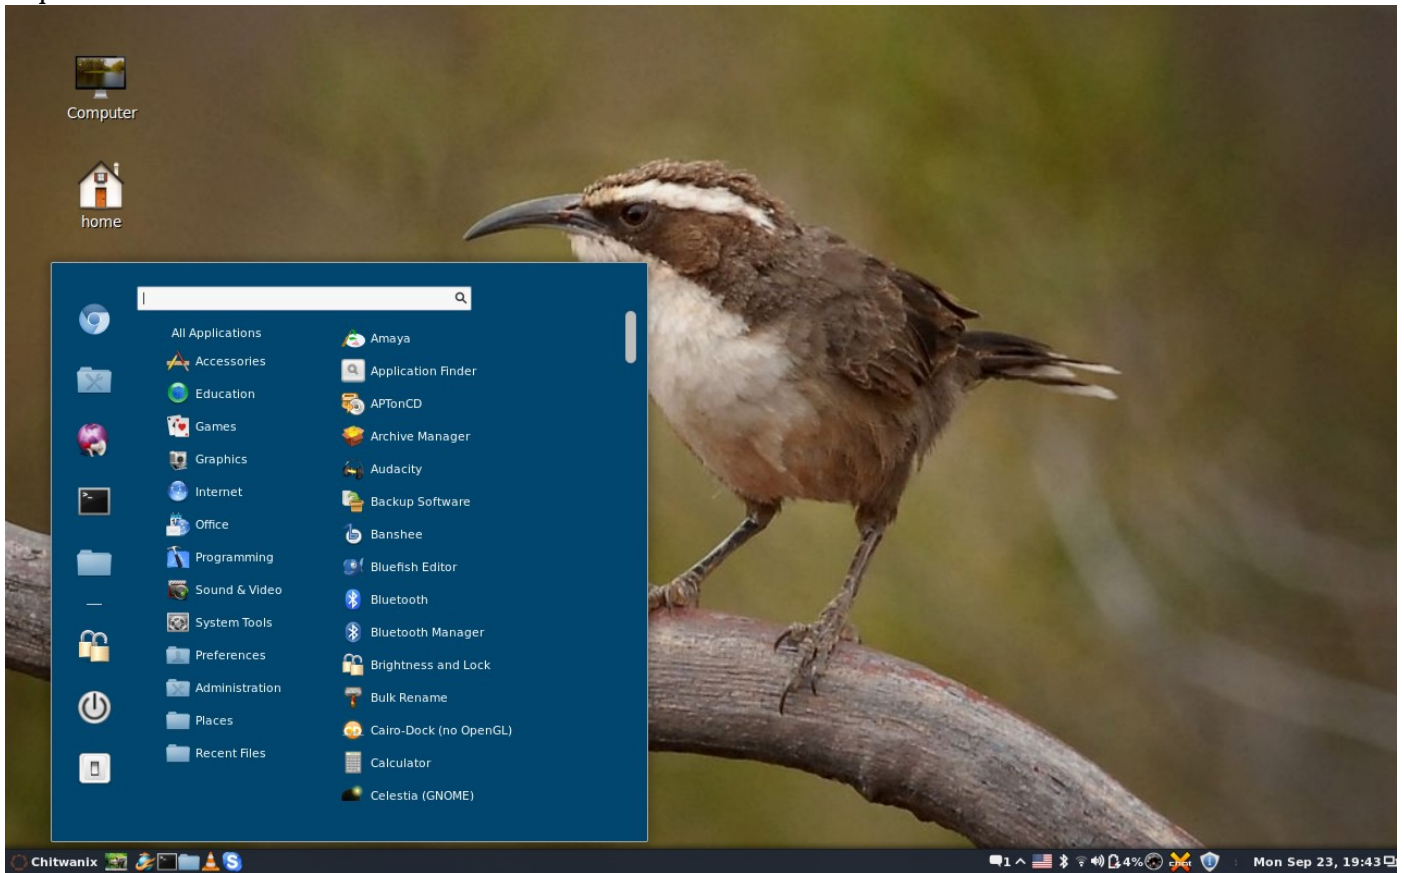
Computer

home

All Applications
Accessories
Education
Games
Graphics
Internet
Office
Programming
Sound & Video
System Tools
Preferences
Administration
Places
Recent Files

Amaya
Application Finder
APTonCD
Archive Manager
Audacity
Backup Software
Banshee
Bluefish Editor
Bluetooth
Bluetooth Manager
Brightness and Lock
Bulk Rename
Cairo-Dock (no OpenGL)
Calculator
Celestia (GNOME)

Chitwanix

1 4% Mon Sep 23, 19:43